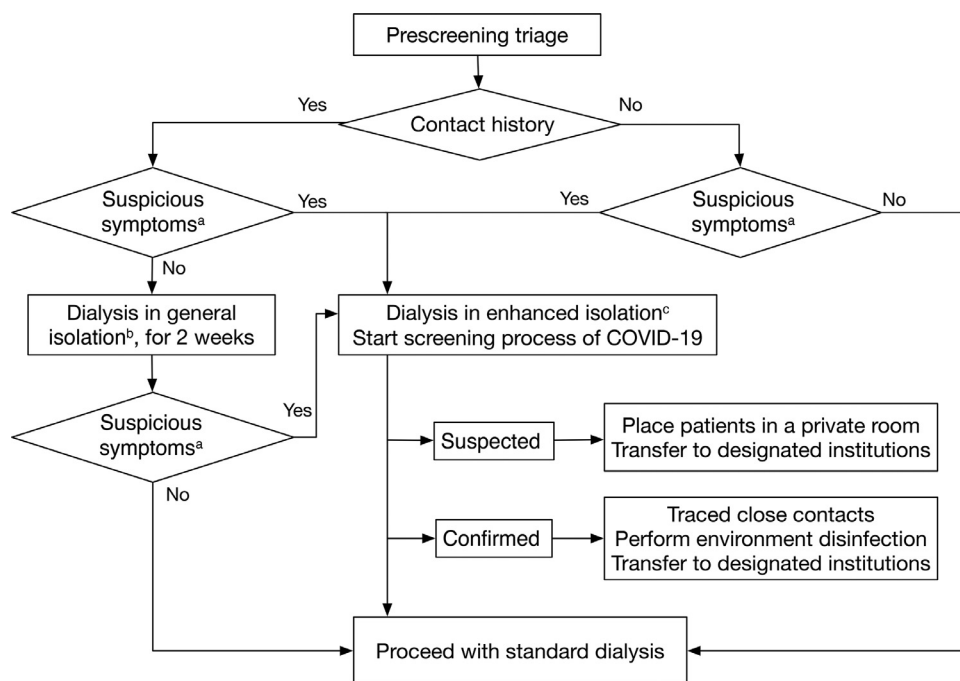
Prescreening triage

Yes

Contact history

No

Suspicious symptoms$^a$

Yes

Yes

Suspicious symptoms$^a$

No

No

Dialysis in general isolation$^b$, for 2 weeks

Dialysis in enhanced isolation$^c$
Start screening process of COVID-19

Suspicious symptoms$^a$

Yes

No

Suspected

Place patients in a private room
Transfer to designated institutions

Confirmed

Traced close contacts
Perform environment disinfection
Transfer to designated institutions

Proceed with standard dialysis